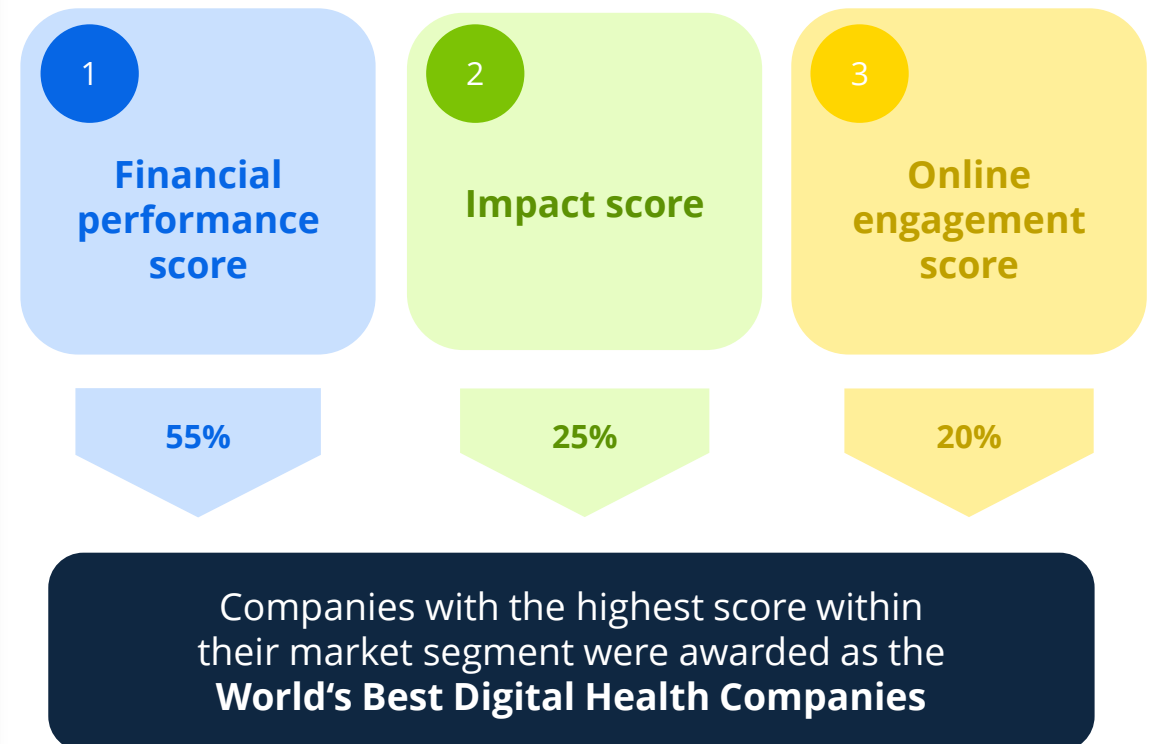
1

Financial performance score

2

Impact score

3

Online engagement score

55%

25%

20%

Companies with the highest score within their market segment were awarded as the **World‘s Best Digital Health Companies**